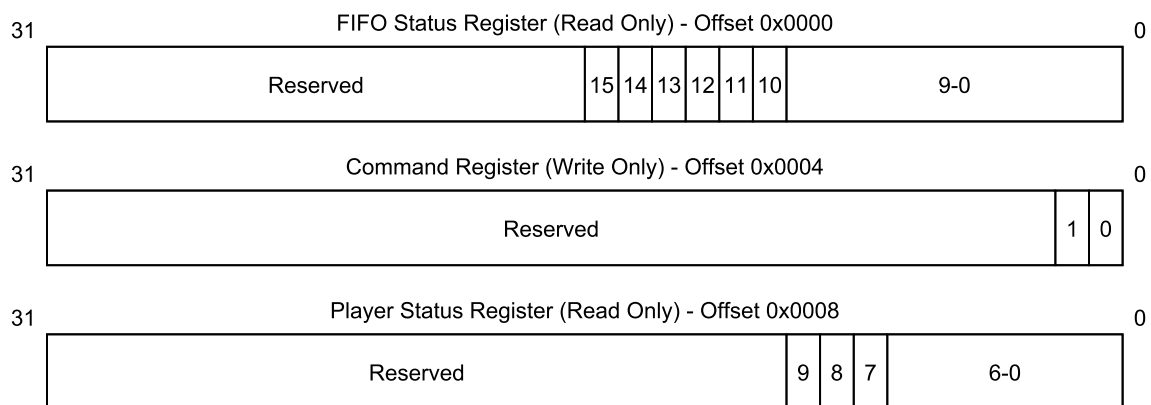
31 FIFO Status Register (Read Only) - Offset 0x0000 0

| Reserved | 15 | 14 | 13 | 12 | 11 | 10 | 9-0 |
|---|---|---|---|---|---|---|---|

31 Command Register (Write Only) - Offset 0x0004 0

| Reserved | 1 | 0 |
|---|---|---|

31 Player Status Register (Read Only) - Offset 0x0008 0

| Reserved | 9 | 8 | 7 | 6-0 |
|---|---|---|---|---|